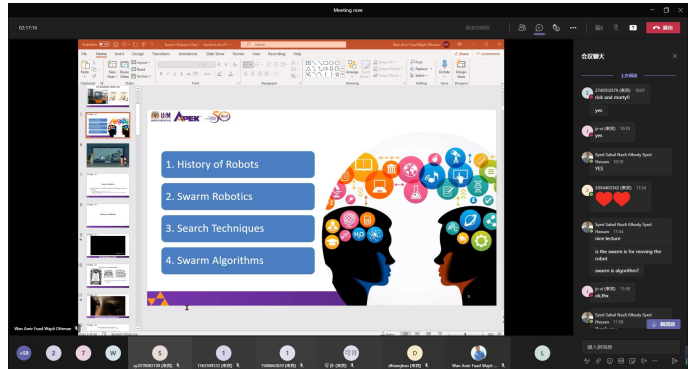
Meeting now

02:17:16

离开

会议聊天

2740052579 (来宾) 10:07
rick and morty!!

yes

jv-xi (来宾) 10:10
yes

Syed Sahal Nazli Alhady Syed Hassan 10:10
YES

2954403342 (来宾) 11:04

Syed Sahal Nazli Alhady Syed Hassan 11:04
nice lecture

is the swarm is for moving the robot

swarm is algorithm?

jv-xi (来宾) 11:05
ok,thx

Syed Sahal Nazli Alhady Syed Hassan 11:05

1. History of Robots

2. Swarm Robotics

3. Search Techniques

4. Swarm Algorithms

UM

APEX

Wan Amir Fuad Wajdi Othman

+59

S

T

W

S

1

1

可开

D

L

键入新消息